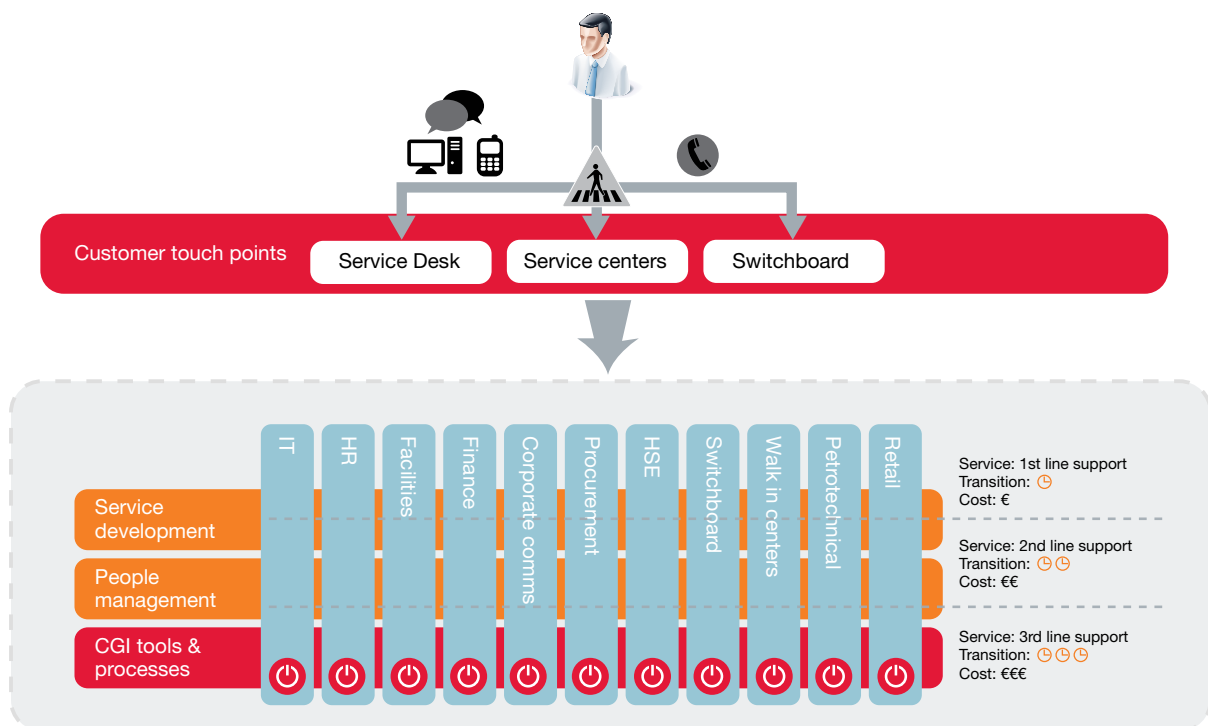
Customer touch points
Service Desk
Service centers
Switchboard

IT
HR
Facilities
Finance
Corporate comms
Procurement
HSE
Switchboard
Walk in centers
Petrotechnical
Retail

Service development
People management
CGI tools & processes

Service: 1st line support
Transition:
Cost: €

Service: 2nd line support
Transition:
Cost: €€

Service: 3rd line support
Transition:
Cost: €€€